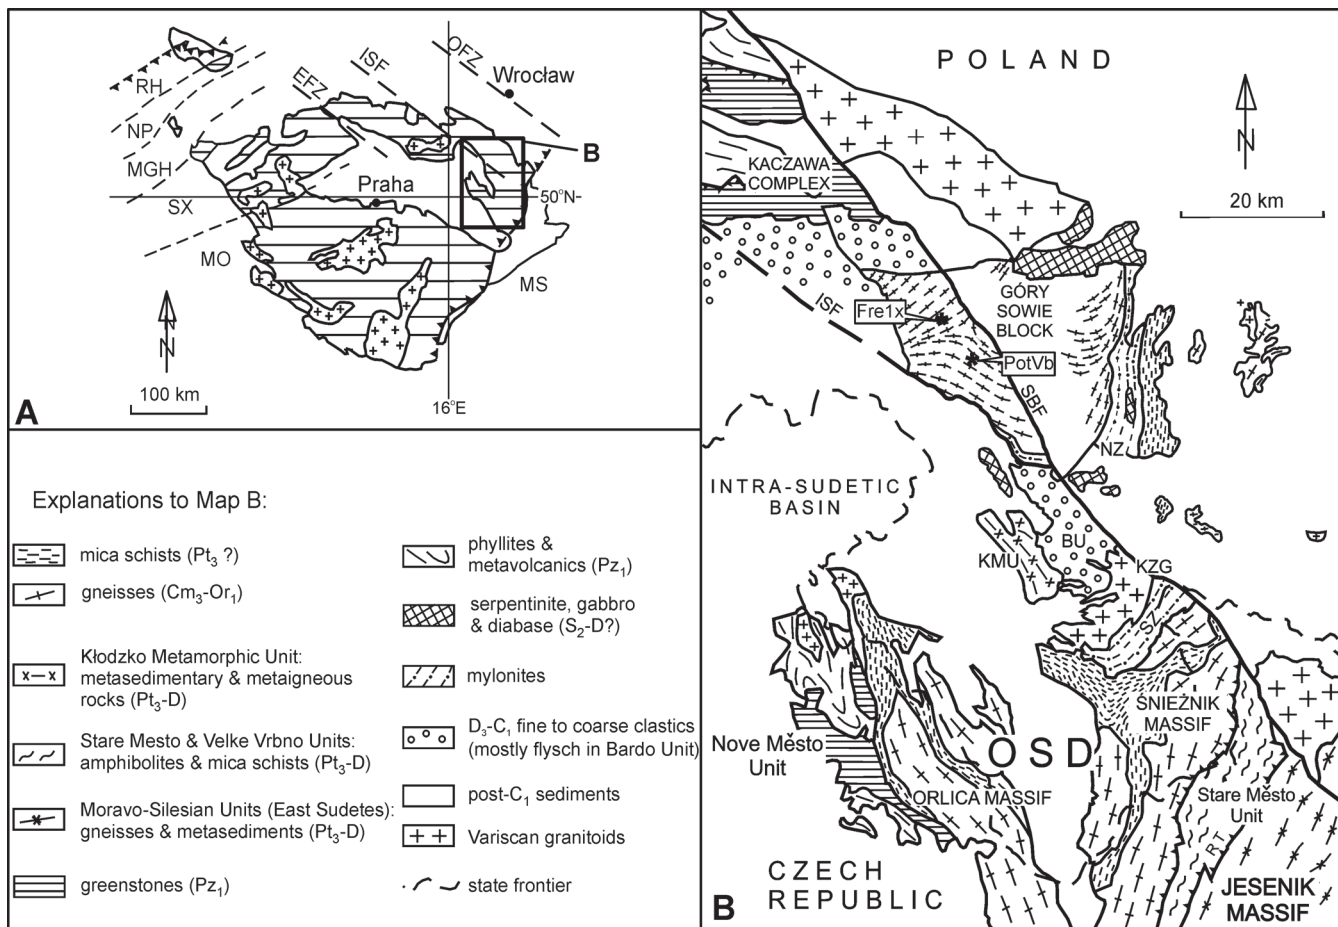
RH
NP
MGH
SX
MO
EFZ
ISF
OFZ
Wrocław
B
Praha
50°N-
MS
100 km
16°E
A

Explanations to Map B:

mica schists (Pt$_3$ ?)
gneisses (Cm$_3$-Or$_1$)
Kłodzko Metamorphic Unit: metasedimentary & metaigneous rocks (Pt$_3$-D)
Stare Mesto & Velke Vrbno Units: amphibolites & mica schists (Pt$_3$-D)
Moravo-Silesian Units (East Sudetes): gneisses & metasediments (Pt$_3$-D)
greenstones (Pz$_1$)
phyllites & metavolcanics (Pz$_1$)
serpentinite, gabbro & diabase (S$_2$-D?)
mylonites
D$_3$-C$_1$ fine to coarse clastics (mostly flysch in Bardo Unit)
post-C$_1$ sediments
Variscan granitoids
state frontier

POLAND
20 km
KACZAWA COMPLEX
ISF
Fre1x
GÓRY SOWIE BLOCK
PotVb
SBF
NZ
INTRA-SUDETIC BASIN
KMU
BU
KZG
SZ
ŚNIEŻNIK MASSIF
Nove Město Unit
OSD
ORLICA MASSIF
Stare Město Unit
RT
CZECH REPUBLIC
JESENIK MASSIF
B